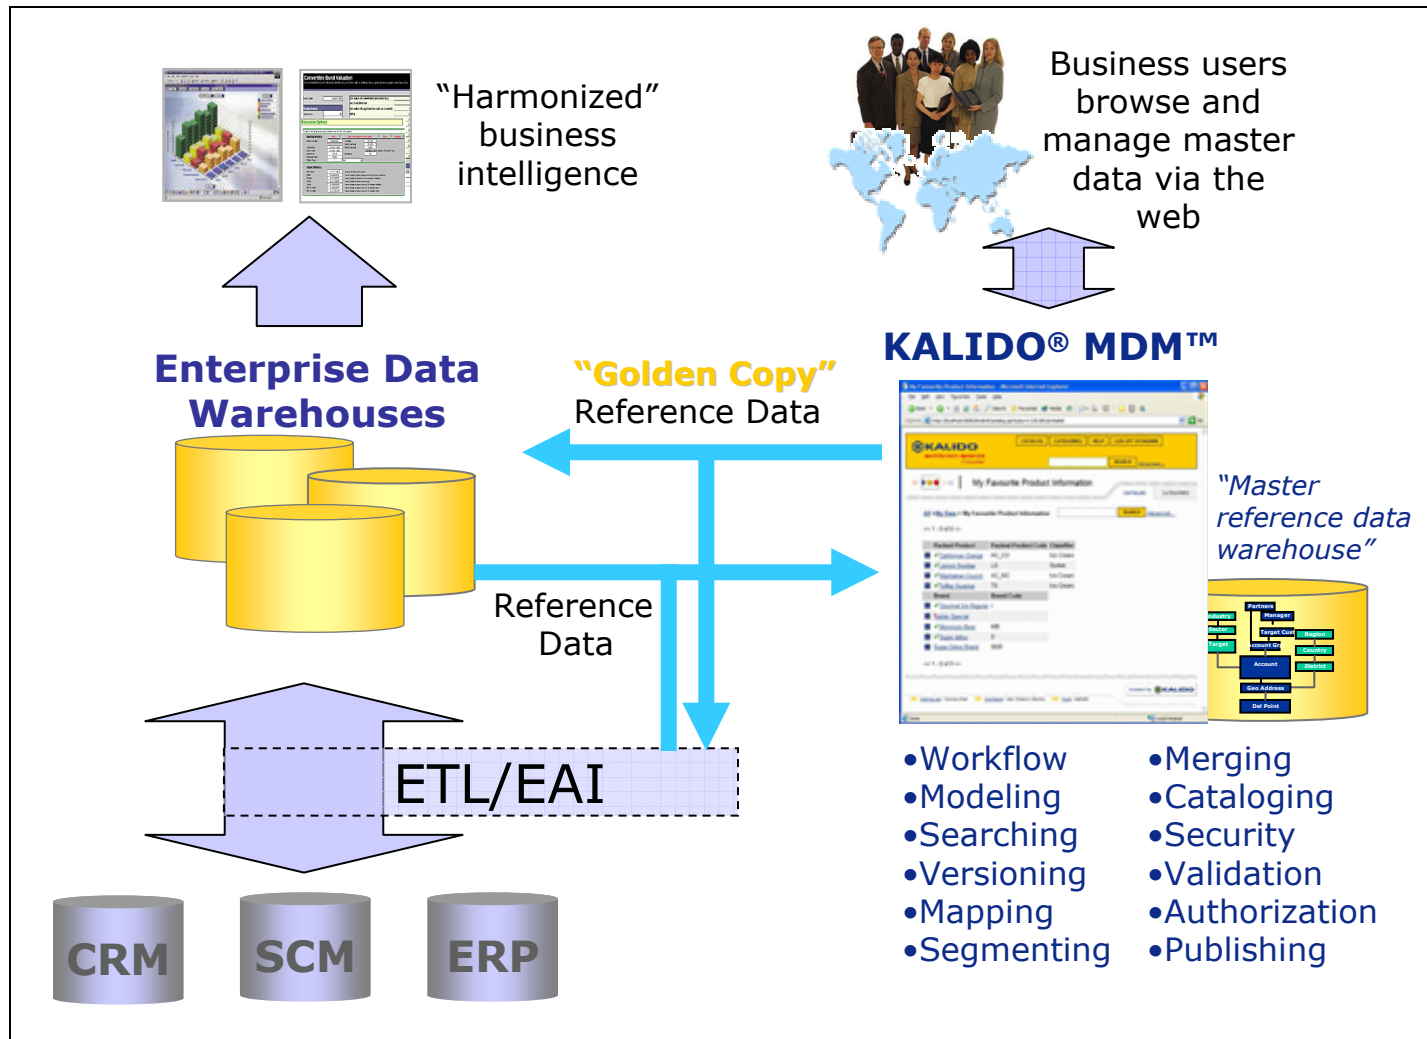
"Harmonized" business intelligence

Business users browse and manage master data via the web

KALIDO® MDM™

Enterprise Data Warehouses

"Golden Copy" Reference Data

"Master reference data warehouse"

Reference Data

ETL/EAI

CRM

SCM

ERP

•Workflow
•Modeling
•Searching
•Versioning
•Mapping
•Segmenting

•Merging
•Cataloging
•Security
•Validation
•Authorization
•Publishing